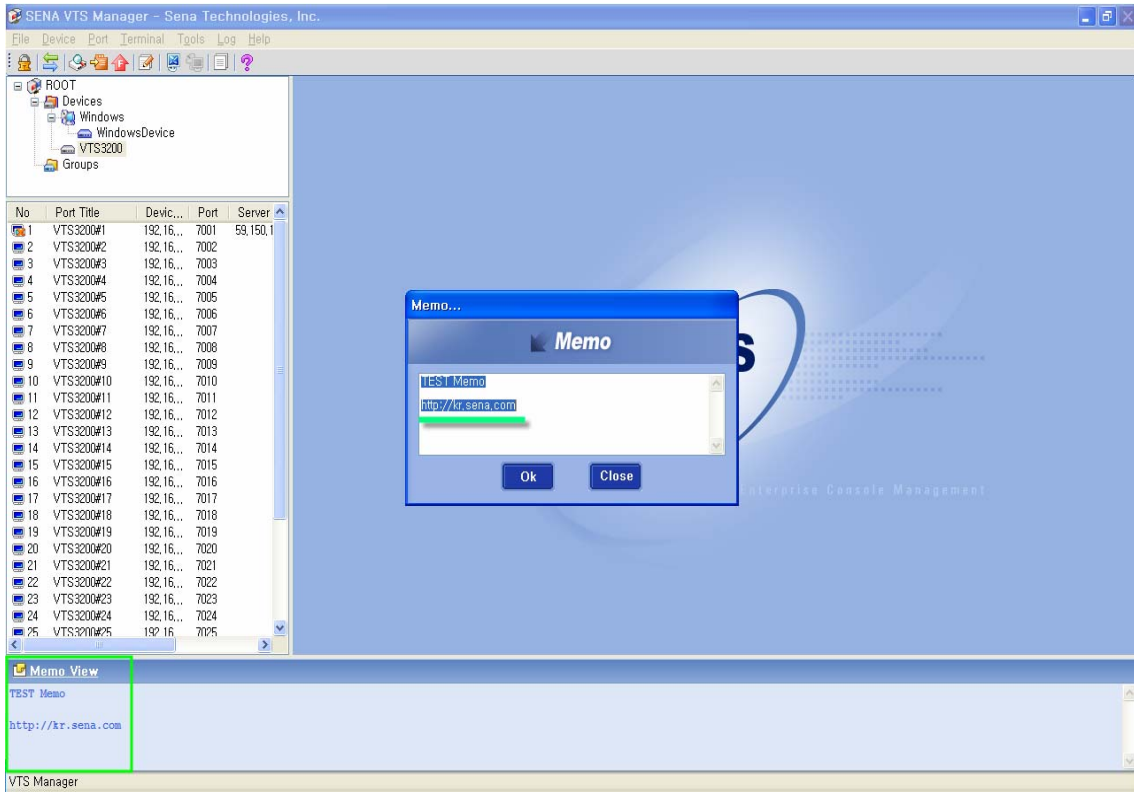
SENA VTS Manager - Sena Technologies, Inc.

File Device Port Terminal Tools Log Help

ROOT
Devices
Windows
WindowsDevice
VTS3200
Groups

| No | Port Title | Devic... | Port | Server |
|---|---|---|---|---|
| 1 | VTS3200#1 | 192.16... | 7001 | 59.150.1 |
| 2 | VTS3200#2 | 192.16... | 7002 | |
| 3 | VTS3200#3 | 192.16... | 7003 | |
| 4 | VTS3200#4 | 192.16... | 7004 | |
| 5 | VTS3200#5 | 192.16... | 7005 | |
| 6 | VTS3200#6 | 192.16... | 7006 | |
| 7 | VTS3200#7 | 192.16... | 7007 | |
| 8 | VTS3200#8 | 192.16... | 7008 | |
| 9 | VTS3200#9 | 192.16... | 7009 | |
| 10 | VTS3200#10 | 192.16... | 7010 | |
| 11 | VTS3200#11 | 192.16... | 7011 | |
| 12 | VTS3200#12 | 192.16... | 7012 | |
| 13 | VTS3200#13 | 192.16... | 7013 | |
| 14 | VTS3200#14 | 192.16... | 7014 | |
| 15 | VTS3200#15 | 192.16... | 7015 | |
| 16 | VTS3200#16 | 192.16... | 7016 | |
| 17 | VTS3200#17 | 192.16... | 7017 | |
| 18 | VTS3200#18 | 192.16... | 7018 | |
| 19 | VTS3200#19 | 192.16... | 7019 | |
| 20 | VTS3200#20 | 192.16... | 7020 | |
| 21 | VTS3200#21 | 192.16... | 7021 | |
| 22 | VTS3200#22 | 192.16... | 7022 | |
| 23 | VTS3200#23 | 192.16... | 7023 | |
| 24 | VTS3200#24 | 192.16... | 7024 | |
| 25 | VTS3200#25 | 192.16... | 7025 | |

Memo...
Memo
TEST Memo
http://kr.sena.com
Ok Close

Enterprise Console Management

Memo View
TEST Memo

http://kr.sena.com

VTS Manager